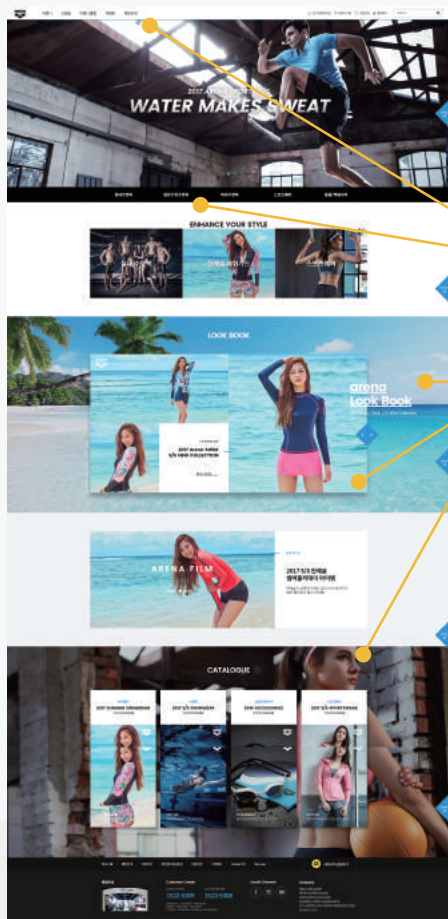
2017 ARENA
WATER MAKES SWEAT

ENHANCE YOUR STYLE

LOOK BOOK

arena
Look Book

2017 Arena
NEW COLLECTION

ARENA FILM

2017

CATALOGUE

2017 SUMMER
2017
2016 ACCESSORIES
2017

Customer Center
1522-5309
1522-5308

Social Channel

Company